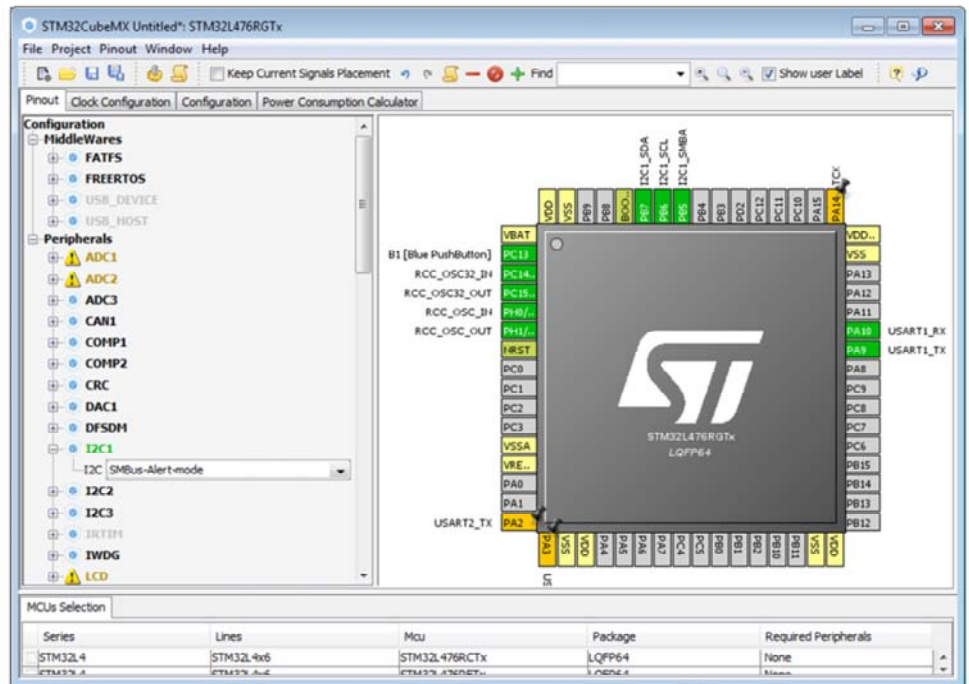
STM32CubeMX Untitled*: STM32L476RGTx

File Project Pinout Window Help

Keep Current Signals Placement Find Show user Label

Pinout | Clock Configuration | Configuration | Power Consumption Calculator

Configuration
MiddleWares
FATFS
FREERTOS
USB_DEVICE
USB_HOST
Peripherals
ADC1
ADC2
ADC3
CAN1
COMP1
COMP2
CRC
DAC1
DFSDM
I2C1
I2C SMBus-Alert-mode
I2C2
I2C3
IRTIM
IWDG
LCD

I2C1_SDA
I2C1_SCL
I2C1_SMBA
TCK

VDD VSS PB9 PB8 BOO.. PB7 PB6 PB5 PB4 PB3 PD2 PC12 PC11 PC10 PA15 PA14

B1 [Blue PushButton] PC13
RCC_OSC32_IN PC14..
RCC_OSC32_OUT PC15..
RCC_OSC_IN PH0/..
RCC_OSC_OUT PH1/..
VBAT
NRST
PC0
PC1
PC2
PC3
VSSA
VRE..
PA0
PA1
USART2_TX PA2

VDD..
VSS
PA13
PA12
PA11
PA10 USART1_RX
PA9 USART1_TX
PA8
PC9
PC8
PC7
PC6
PB15
PB14
PB13
PB12

STM32L476RGTx
LQFP64

PA3 VSS VDD PA4 PA5 PA6 PA7 PC4 PC5 PB0 PB1 PB2 PB10 PB11 VSS VDD

MCUs Selection

| Series | Lines | Mcu | Package | Required Peripherals |
|---|---|---|---|---|
| STM32L4 | STM32L4x6 | STM32L476RCTx | LQFP64 | None |